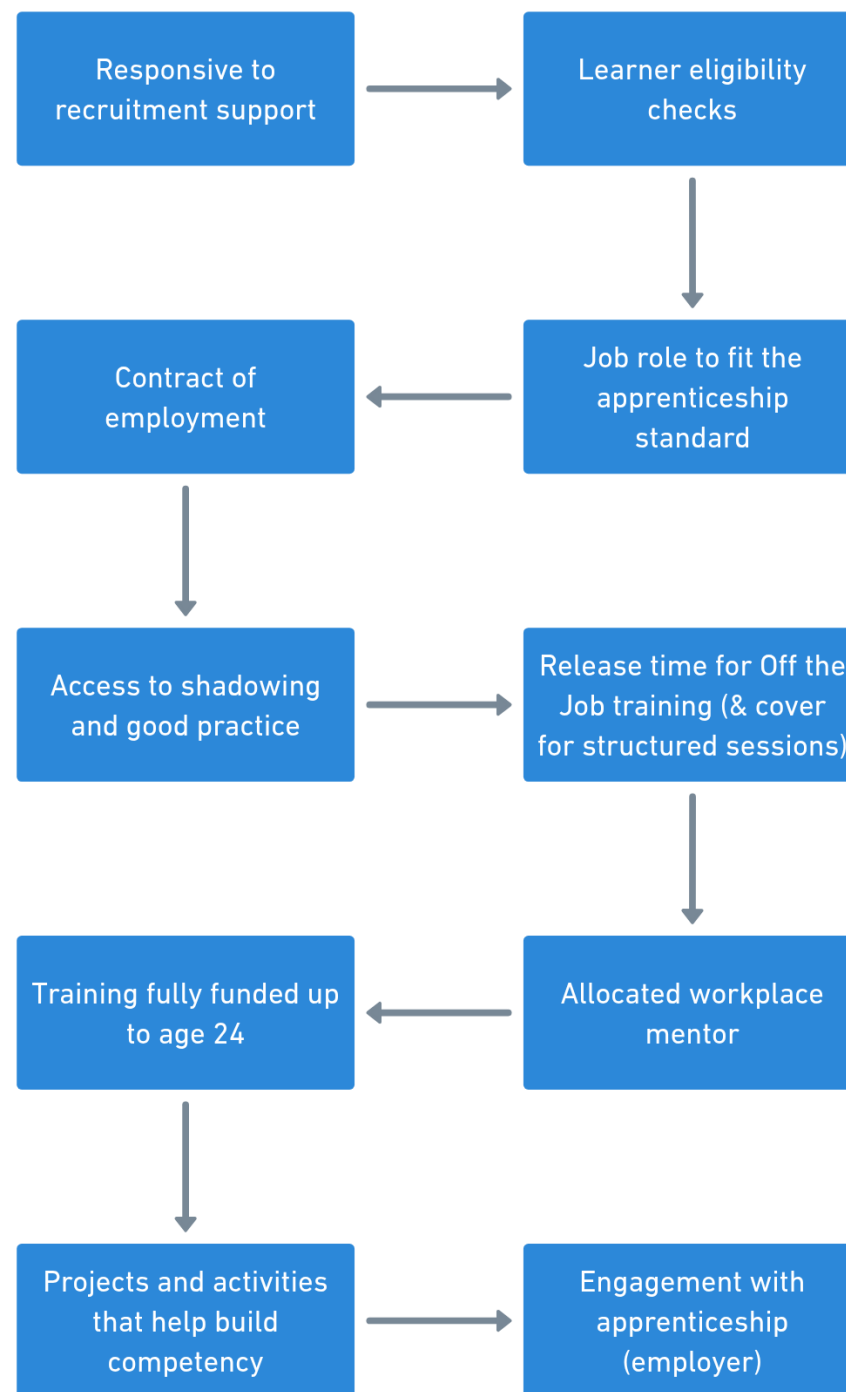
Responsive to recruitment support

Learner eligibility checks

Job role to fit the apprenticeship standard

Contract of employment

Access to shadowing and good practice

Release time for Off the Job training (& cover for structured sessions)

Allocated workplace mentor

Training fully funded up to age 24

Projects and activities that help build competency

Engagement with apprenticeship (employer)